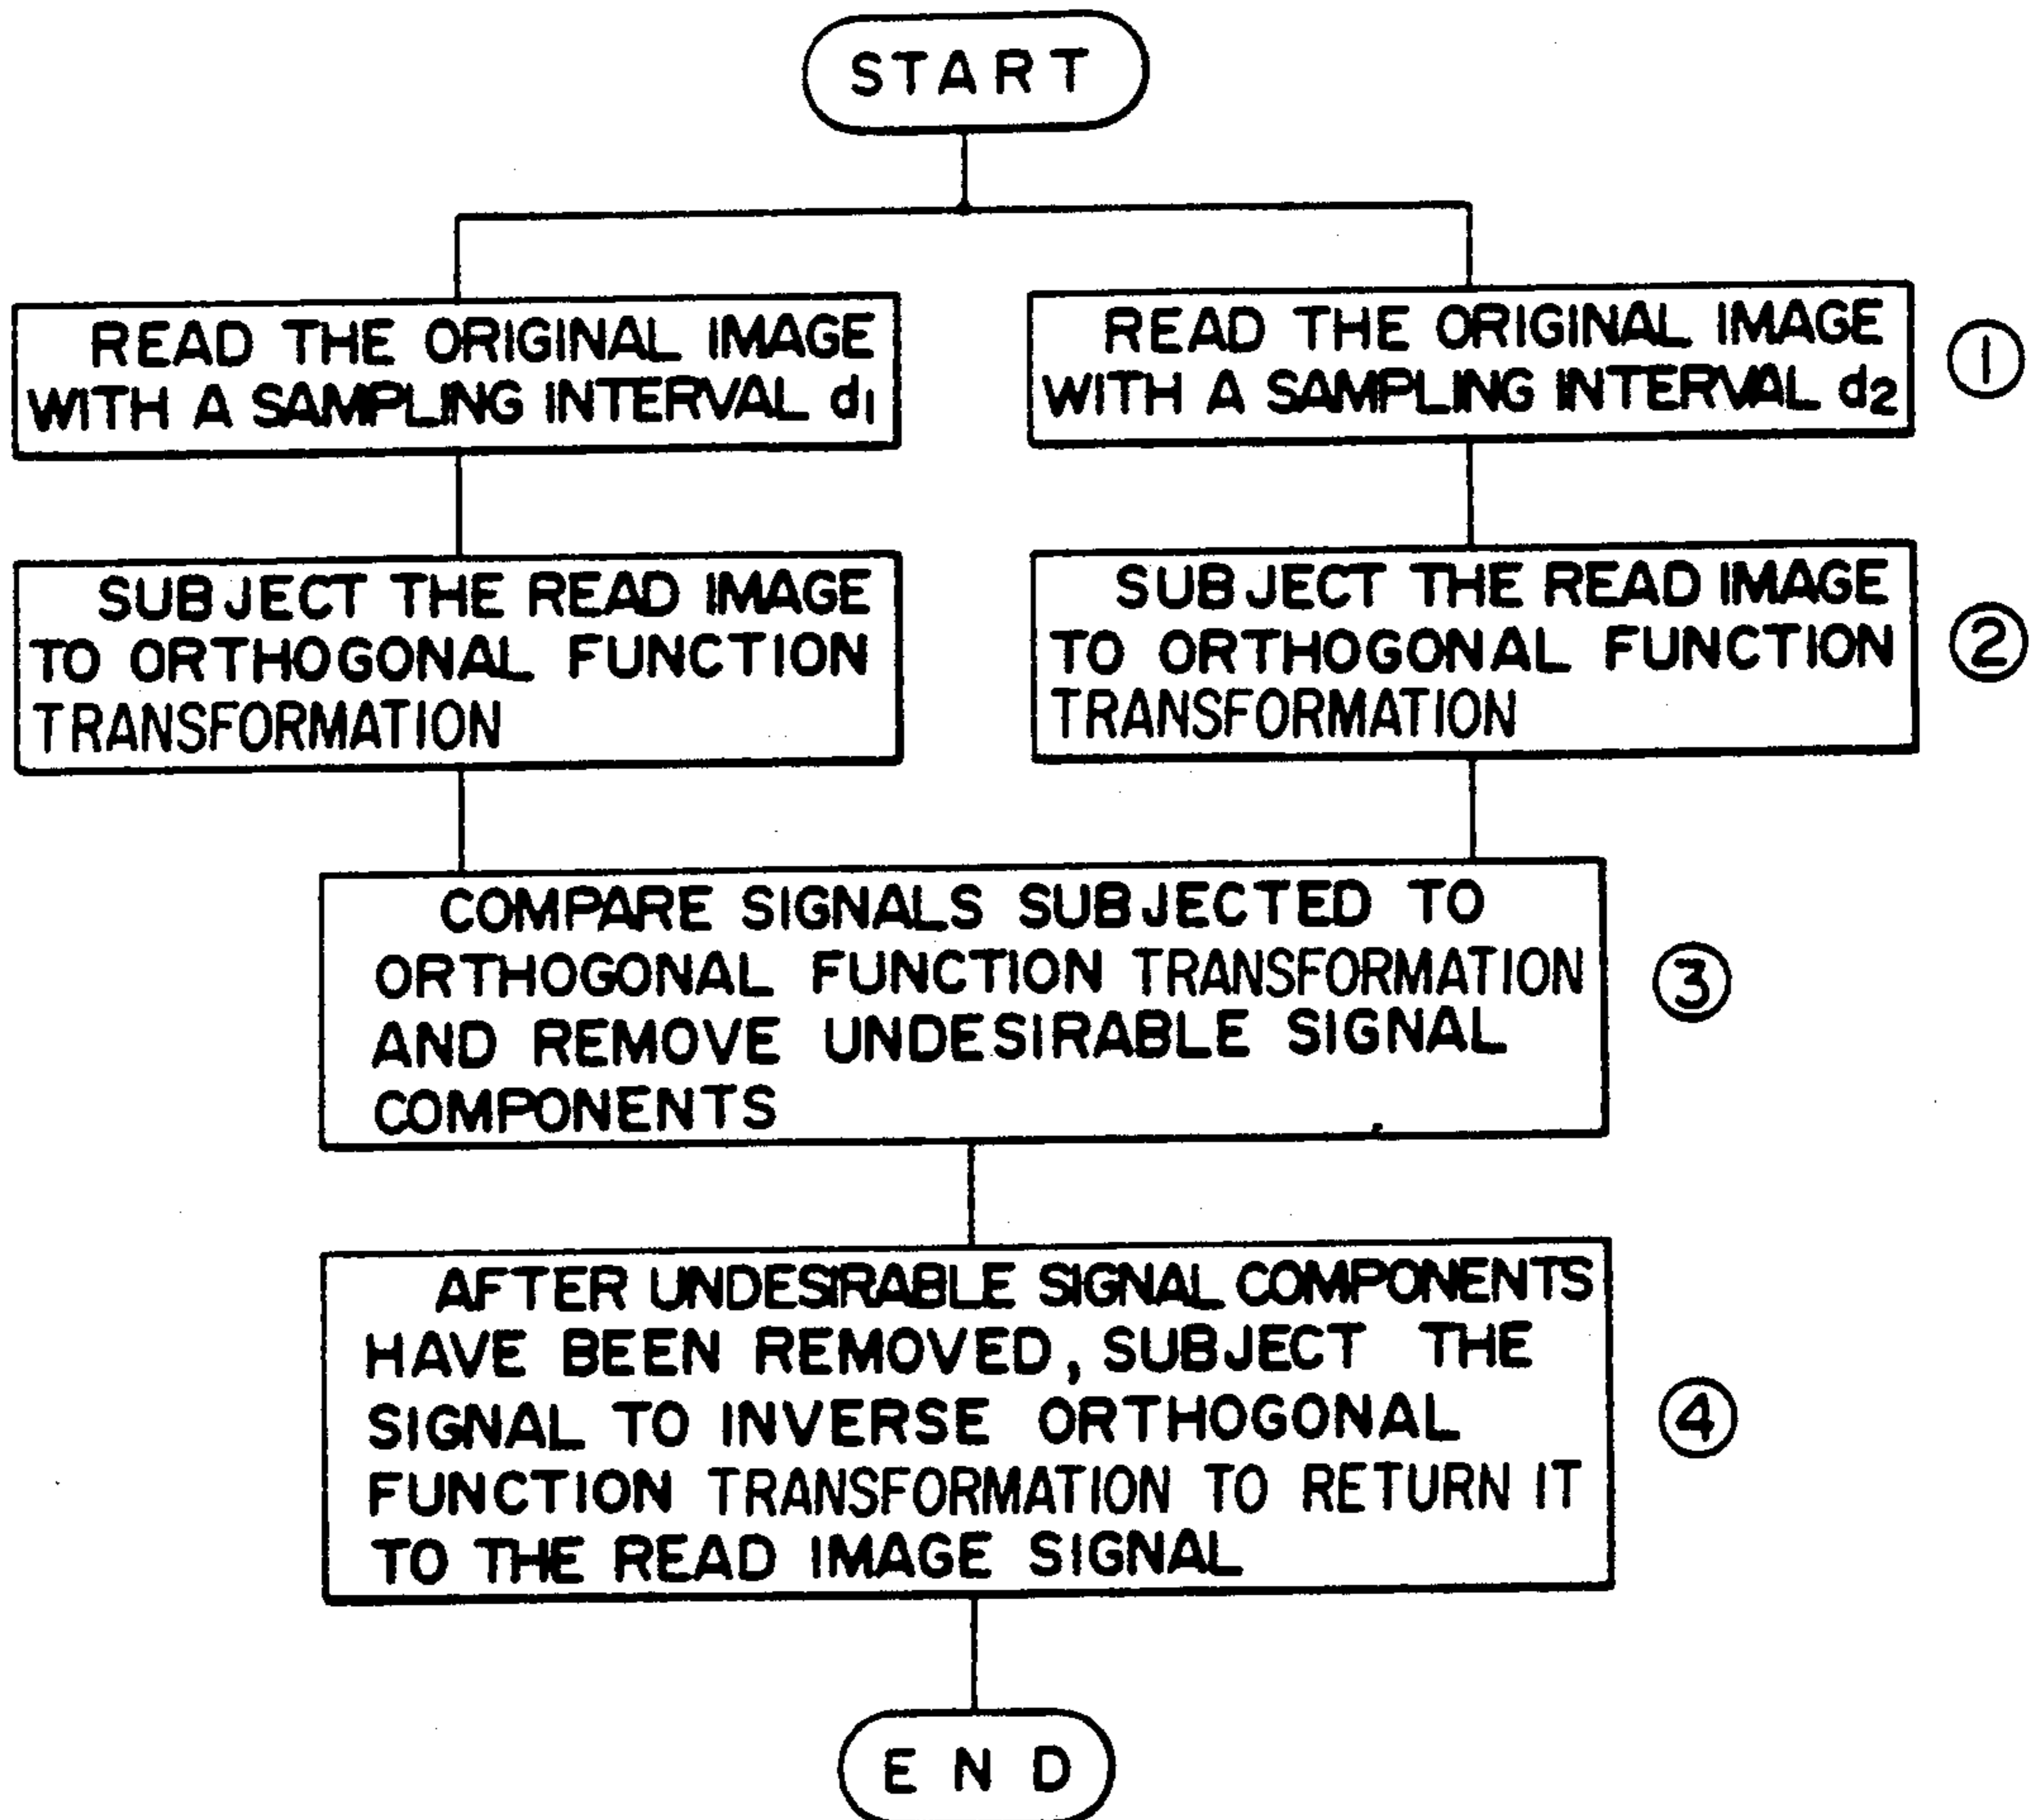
START

READ THE ORIGINAL IMAGE WITH A SAMPLING INTERVAL $d_1$

READ THE ORIGINAL IMAGE WITH A SAMPLING INTERVAL $d_2$

①

SUBJECT THE READ IMAGE TO ORTHOGONAL FUNCTION TRANSFORMATION

SUBJECT THE READ IMAGE TO ORTHOGONAL FUNCTION TRANSFORMATION

②

COMPARE SIGNALS SUBJECTED TO ORTHOGONAL FUNCTION TRANSFORMATION AND REMOVE UNDESIRABLE SIGNAL COMPONENTS

③

AFTER UNDESIRABLE SIGNAL COMPONENTS HAVE BEEN REMOVED, SUBJECT THE SIGNAL TO INVERSE ORTHOGONAL FUNCTION TRANSFORMATION TO RETURN IT TO THE READ IMAGE SIGNAL

④

END